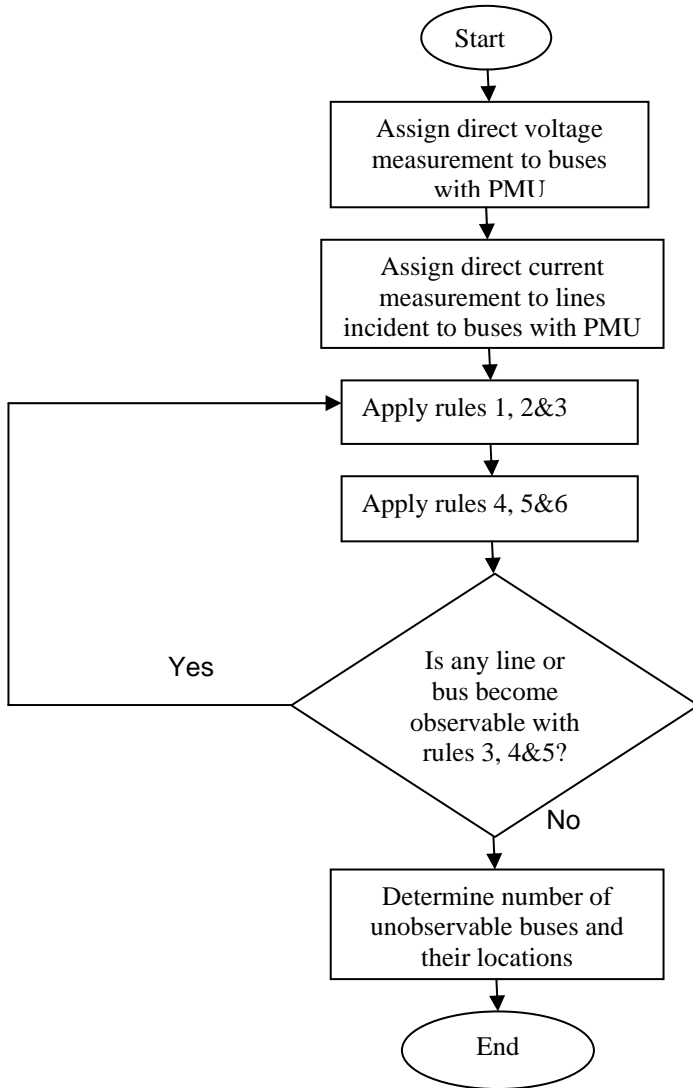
Start

Assign direct voltage measurement to buses with PMU

Assign direct current measurement to lines incident to buses with PMU

Apply rules 1, 2&3

Apply rules 4, 5&6

Yes

Is any line or bus become observable with rules 3, 4&5?

No

Determine number of unobservable buses and their locations

End